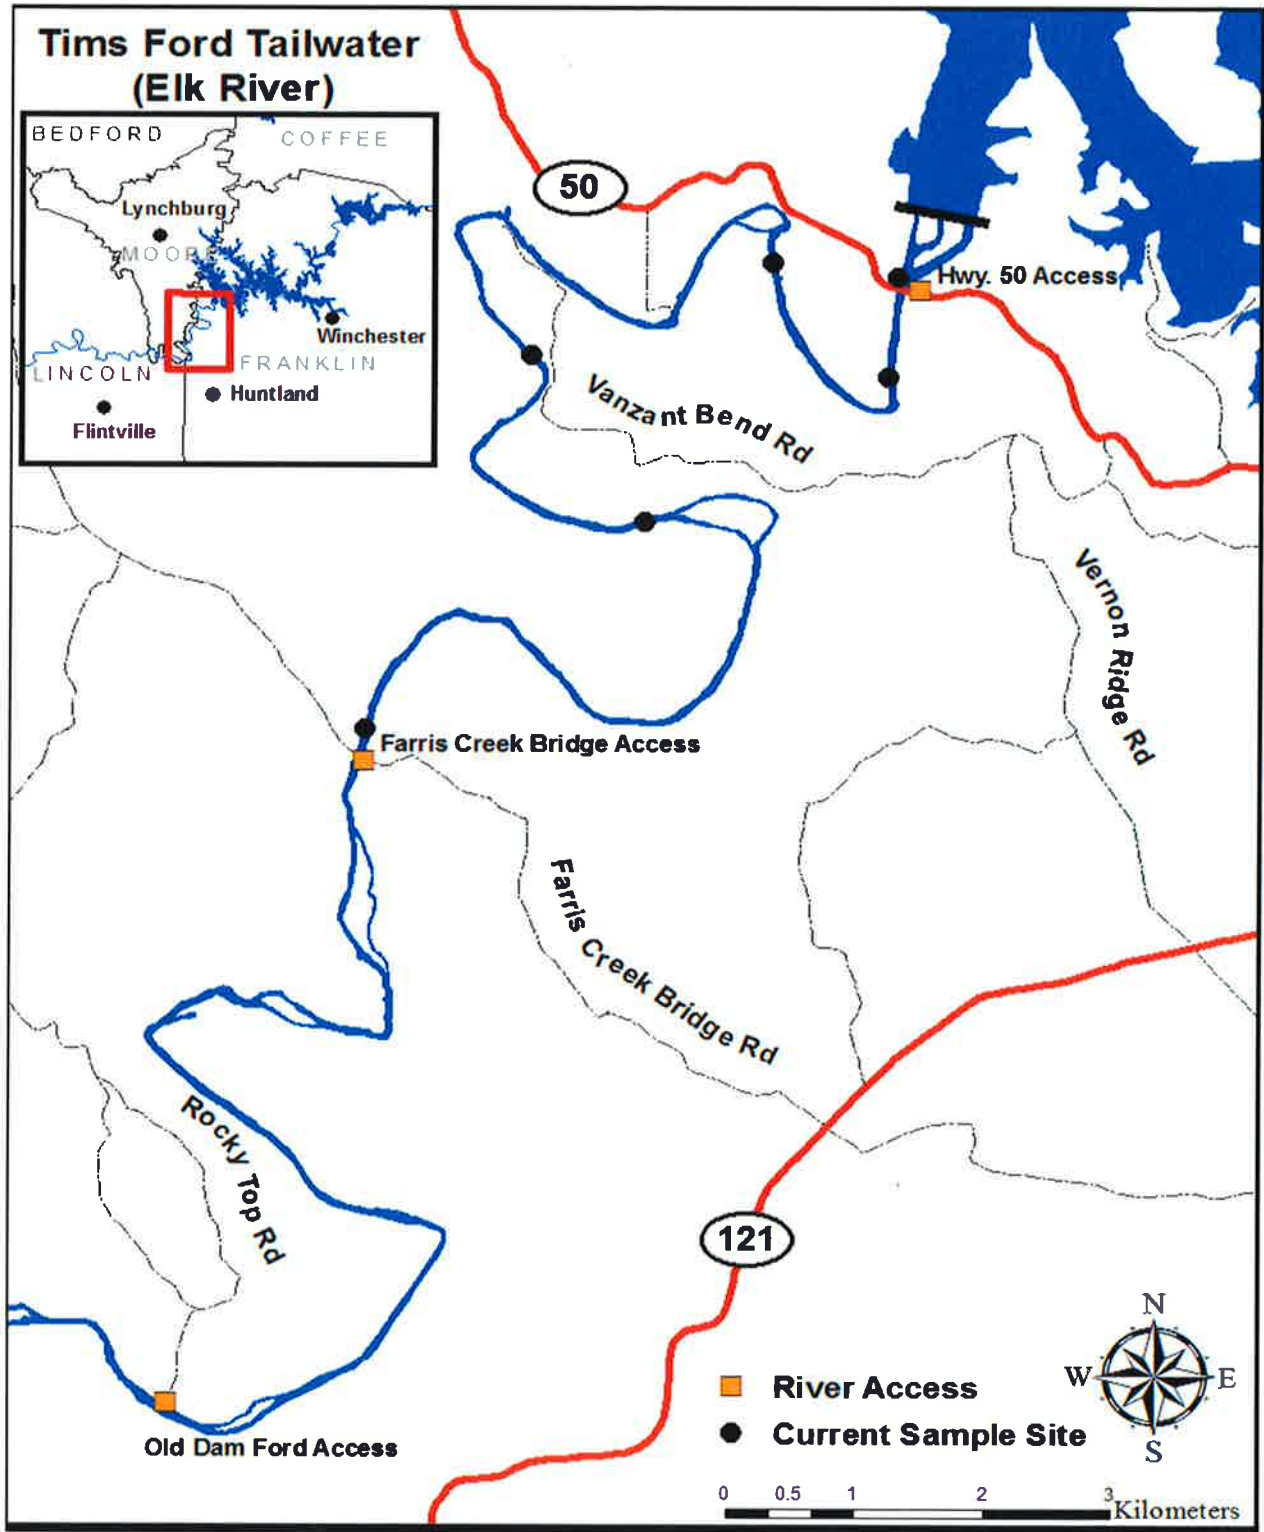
Tims Ford Tailwater (Elk River)

BEDFORD
COFFEE
Lynchburg
MOORE
Winchester
FRANKLIN
LINCOLN
Huntland
Flintville

50
Hwy. 50 Access
Vanzant Bend Rd
Vernon Ridge Rd
Farris Creek Bridge Access
Farris Creek Bridge Rd
Rocky Top Rd
121
Old Dam Ford Access

River Access
Current Sample Site

N
W
E
S

0 0.5 1 2 3 Kilometers